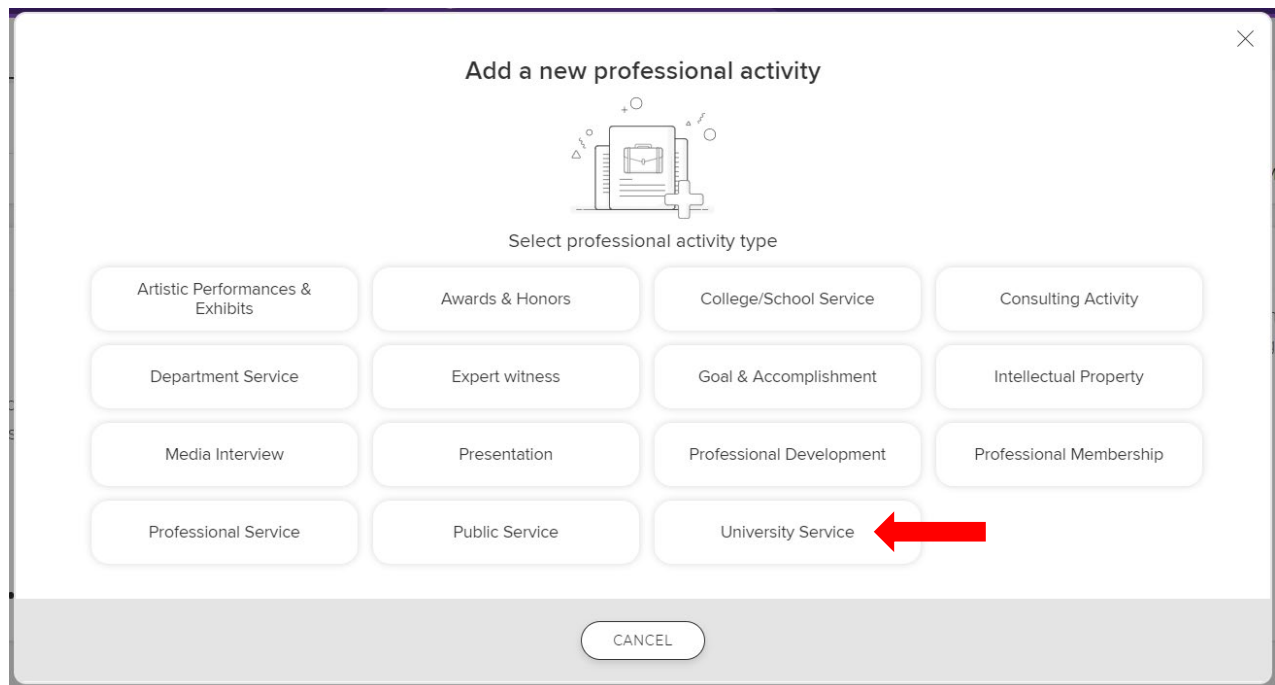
Add a new professional activity

Select professional activity type

Artistic Performances & Exhibits
Awards & Honors
College/School Service
Consulting Activity
Department Service
Expert witness
Goal & Accomplishment
Intellectual Property
Media Interview
Presentation
Professional Development
Professional Membership
Professional Service
Public Service
University Service

CANCEL